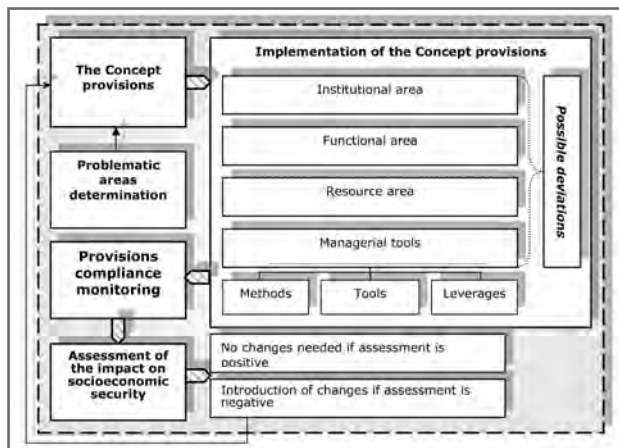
The Concept provisions

Problematic areas determination

Provisions compliance monitoring

Assessment of the impact on socioeconomic security

Implementation of the Concept provisions

Institutional area

Functional area

Resource area

Managerial tools

Possible deviations

Methods

Tools

Leverages

No changes needed if assessment is positive

Introduction of changes if assessment is negative